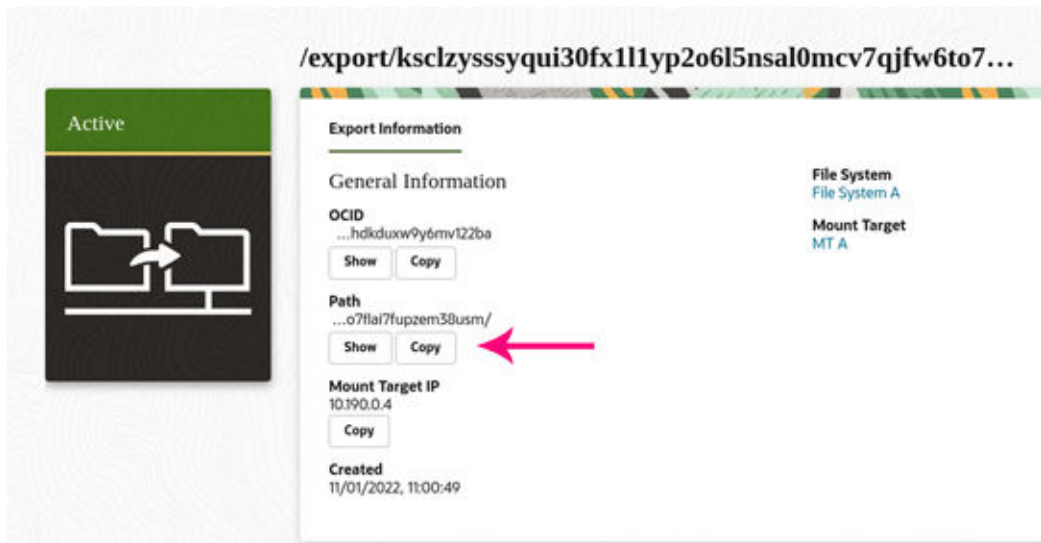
/export/ksclzysssyqui30fx1l1yp2o6l5nsal0mcv7qjfw6to7…

Active

Export Information

General Information

OCID
…hdkduxw9y6mv122ba

Show Copy

Path
…o7flai7fupzem38usm/

Show Copy

Mount Target IP
10.190.0.4

Copy

Created
11/01/2022, 11:00:49

File System
File System A

Mount Target
MT A